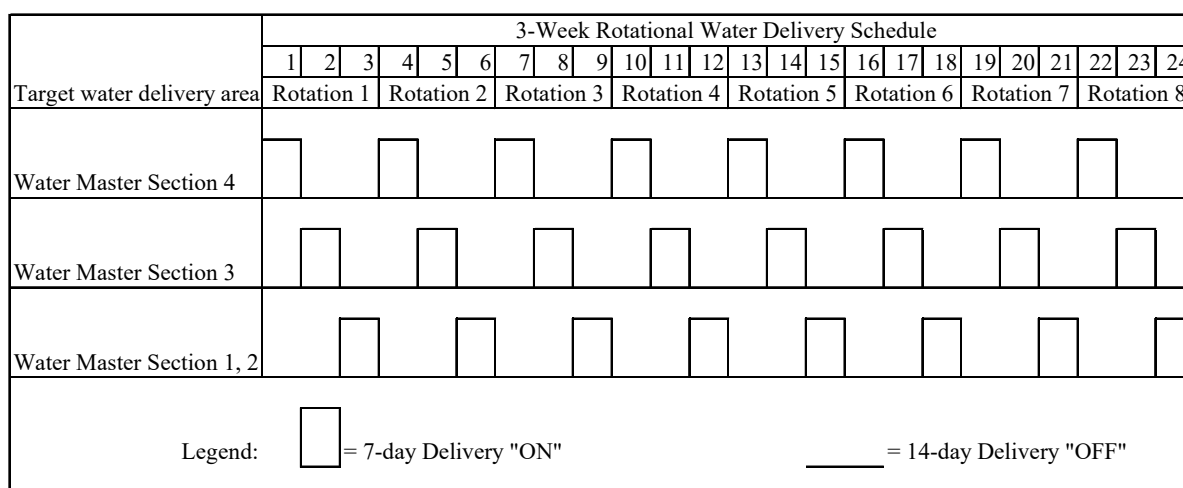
| | 3-Week Rotational Water Delivery Schedule | | | | | | | |
|---|---|---|---|---|---|---|---|---|
| | 1 2 3 | 4 5 6 | 7 8 9 | 10 11 12 | 13 14 15 | 16 17 18 | 19 20 21 | 22 23 2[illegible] |
| Target water delivery area | Rotation 1 | Rotation 2 | Rotation 3 | Rotation 4 | Rotation 5 | Rotation 6 | Rotation 7 | Rotation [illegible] |
| Water Master Section 4 | | | | | | | | |
| Water Master Section 3 | | | | | | | | |
| Water Master Section 1, 2 | | | | | | | | |

Legend: = 7-day Delivery "ON" = 14-day Delivery "OFF"